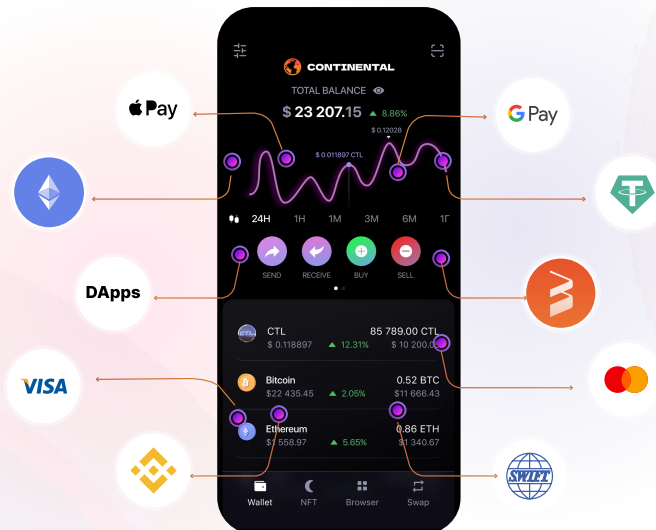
Pay

G Pay

DApps

VISA

SWIFT

CONTINENTAL

TOTAL BALANCE

$ 23 207.15 ▲ 8.86%

$ 0.12028

$ 0.011897 CTL

24H 1H 1M 3M 6M 1Г

SEND RECEIVE BUY SELL

CTL 85 789.00 CTL
$ 0.118897 ▲ 12.31% $ 10 200.00

Bitcoin 0.52 BTC
$22 435.45 ▲ 2.05% $11 666.43

Ethereum 0.86 ETH
$1 558.97 ▲ 5.65% $1 340.67

Wallet NFT Browser Swap